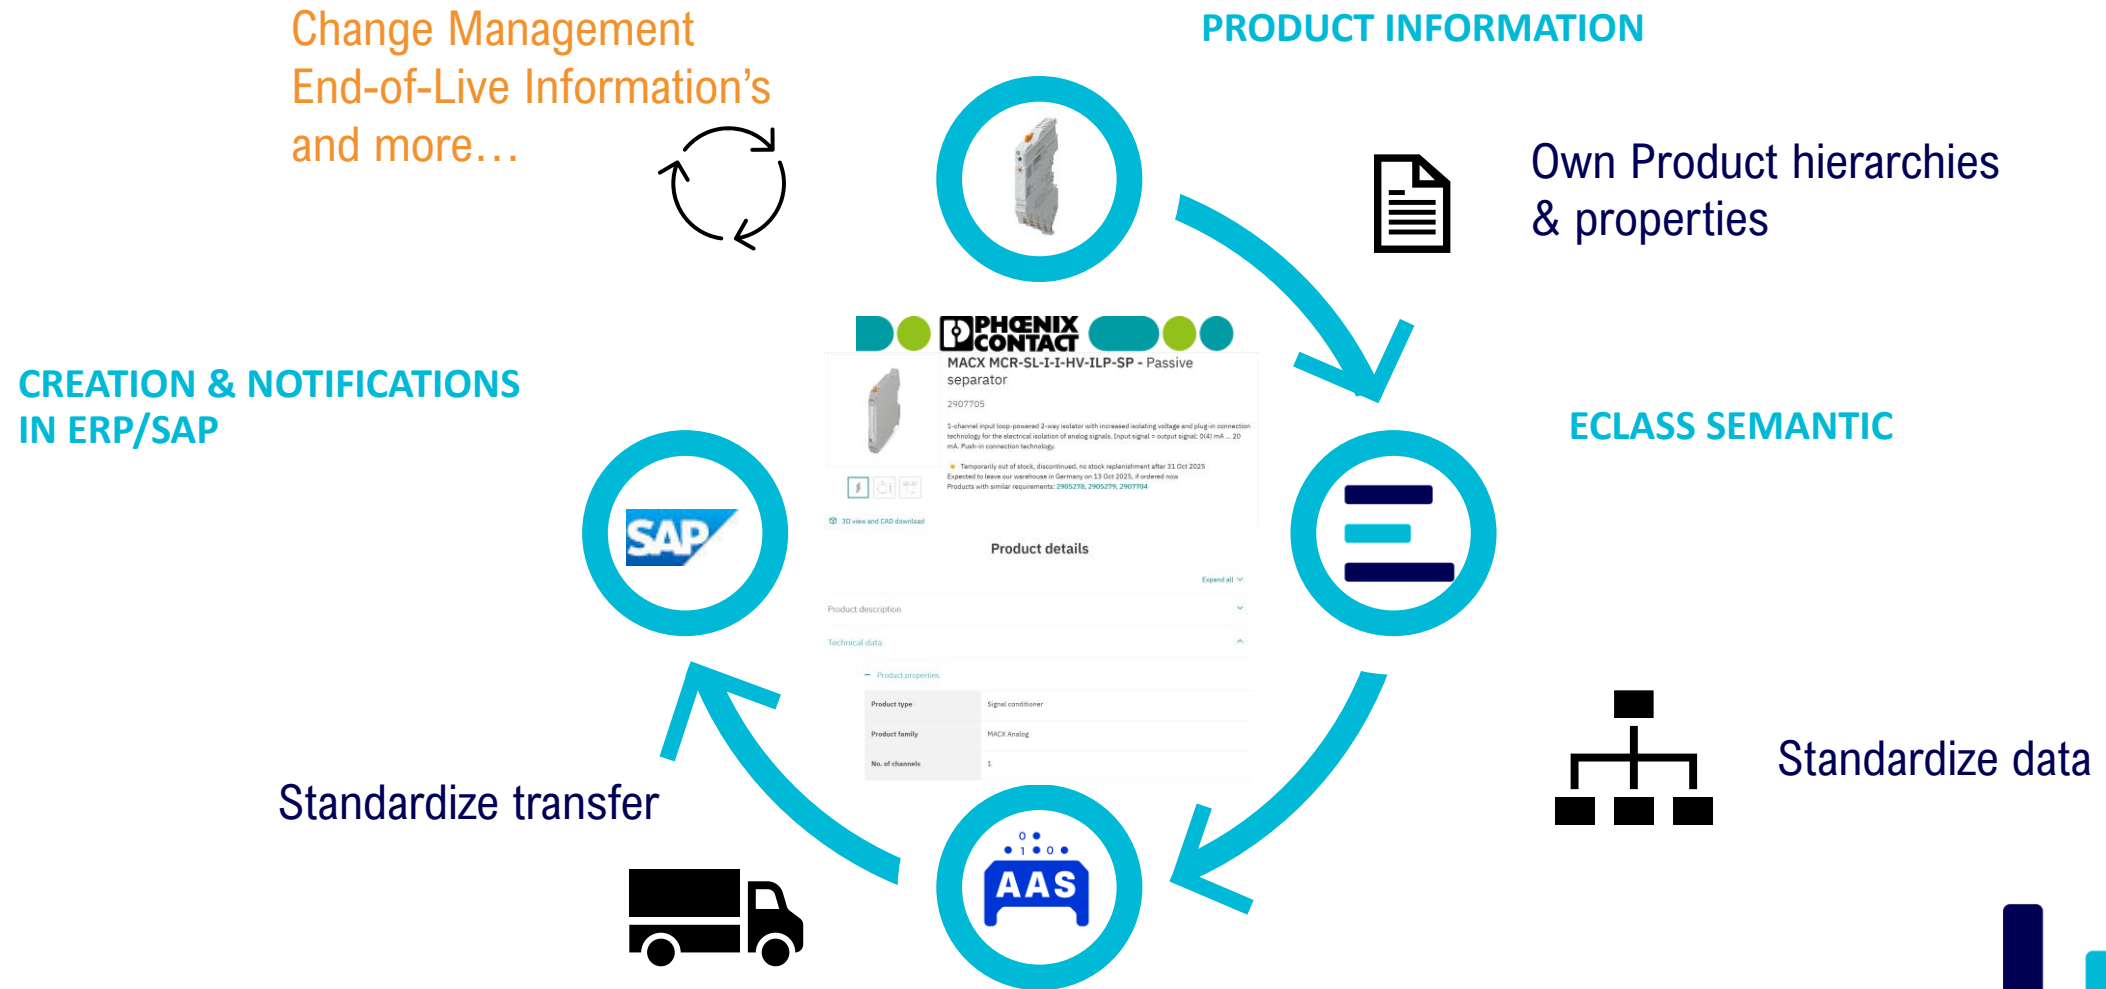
Change Management
End-of-Live Information's
and more…

PRODUCT INFORMATION

Own Product hierarchies
& properties

PHOENIX CONTACT

MACX MCR-SL-I-I-HV-ILP-SP - Passive separator

2907705

1-channel input loop-powered 2-way isolator with increased isolating voltage and plug-in connection technology for the electrical isolation of analog signals. Input signal = output signal: 0(4) mA ... 20 mA. Push-in connection technology.

Temporarily out of stock, discontinued, no stock replenishment after 31 Oct 2025
Expected to leave our warehouse in Germany on 13 Oct 2025, if ordered now
Products with similar requirements: 2905278, 2905279, 2907784

3D view and CAD download

Product details

Expand all

Product description

Technical data

Product properties

| Product type | Signal conditioner |
|---|---|
| Product family | MACX Analog |
| No. of channels | 1 |

CREATION & NOTIFICATIONS
IN ERP/SAP

SAP

ECLASS SEMANTIC

Standardize data

Standardize transfer

AAS